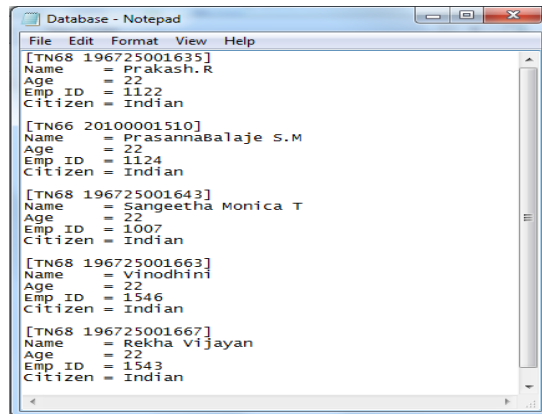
Database - Notepad

File Edit Format View Help

[TN68 196725001635]
Name = Prakash.R
Age = 22
Emp ID = 1122
Citizen = Indian

[TN66 20100001510]
Name = PrasannaBalaje S.M
Age = 22
Emp ID = 1124
Citizen = Indian

[TN68 196725001643]
Name = Sangeetha Monica T
Age = 22
Emp ID = 1007
Citizen = Indian

[TN68 196725001663]
Name = Vinodhini
Age = 22
Emp ID = 1546
Citizen = Indian

[TN68 196725001667]
Name = Rekha Vijayan
Age = 22
Emp ID = 1543
Citizen = Indian